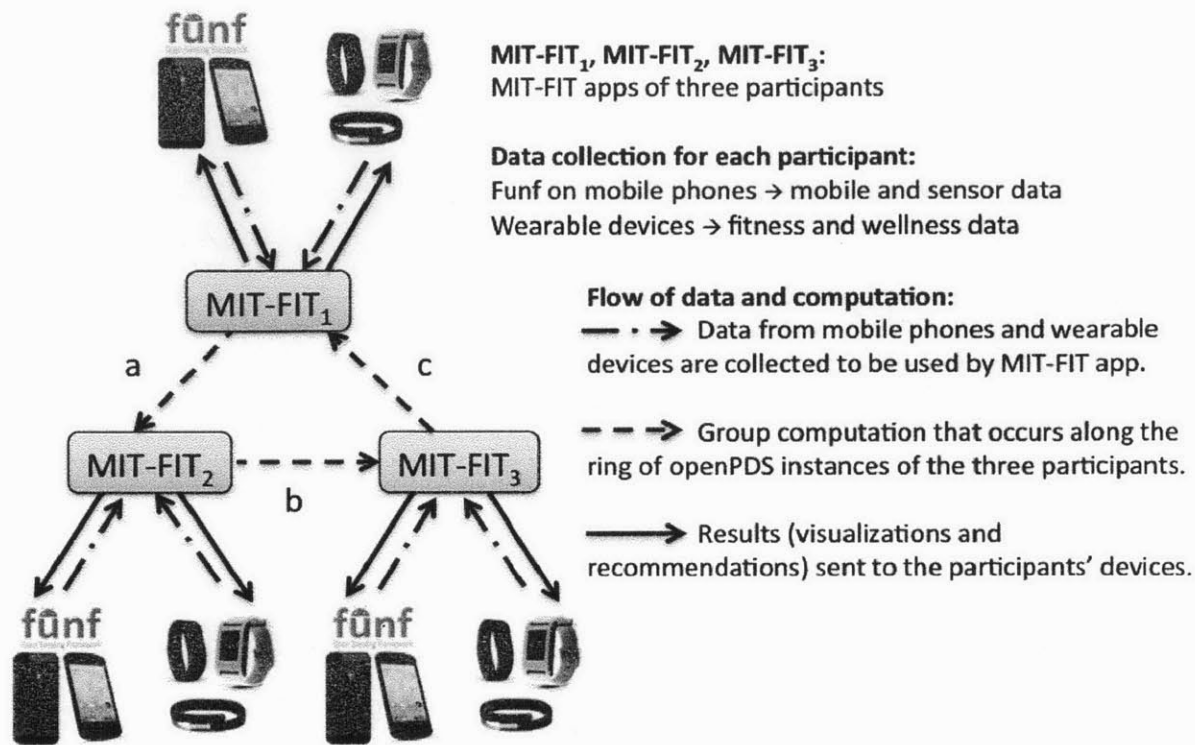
fūnf
Open Sensing Framework

MIT-FIT$_1$

a

c

MIT-FIT$_2$

b

MIT-FIT$_3$

fūnf
Open Sensing Framework

fūnf
Open Sensing Framework

**MIT-FIT$_1$, MIT-FIT$_2$, MIT-FIT$_3$:**
MIT-FIT apps of three participants

**Data collection for each participant:**
Funf on mobile phones → mobile and sensor data
Wearable devices → fitness and wellness data

**Flow of data and computation:**
Data from mobile phones and wearable devices are collected to be used by MIT-FIT app.

Group computation that occurs along the ring of openPDS instances of the three participants.

Results (visualizations and recommendations) sent to the participants' devices.